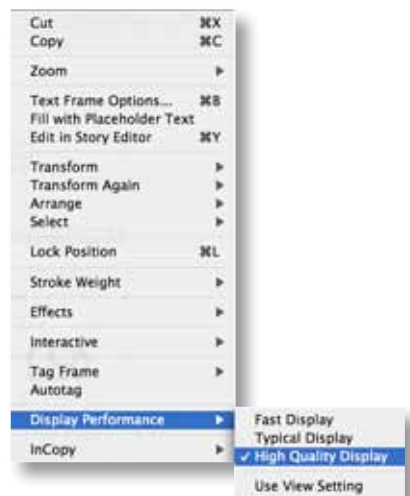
Cut ⌘X
Copy ⌘C

Zoom ▶

Text Frame Options... ⌘B
Fill with Placeholder Text
Edit in Story Editor ⌘Y

Transform ▶
Transform Again ▶
Arrange ▶
Select ▶

Lock Position ⌘L

Stroke Weight ▶

Effects ▶

Interactive ▶

Tag Frame ▶
Autotag

Display Performance ▶

InCopy ▶

Fast Display
Typical Display
✓ High Quality Display

Use View Setting